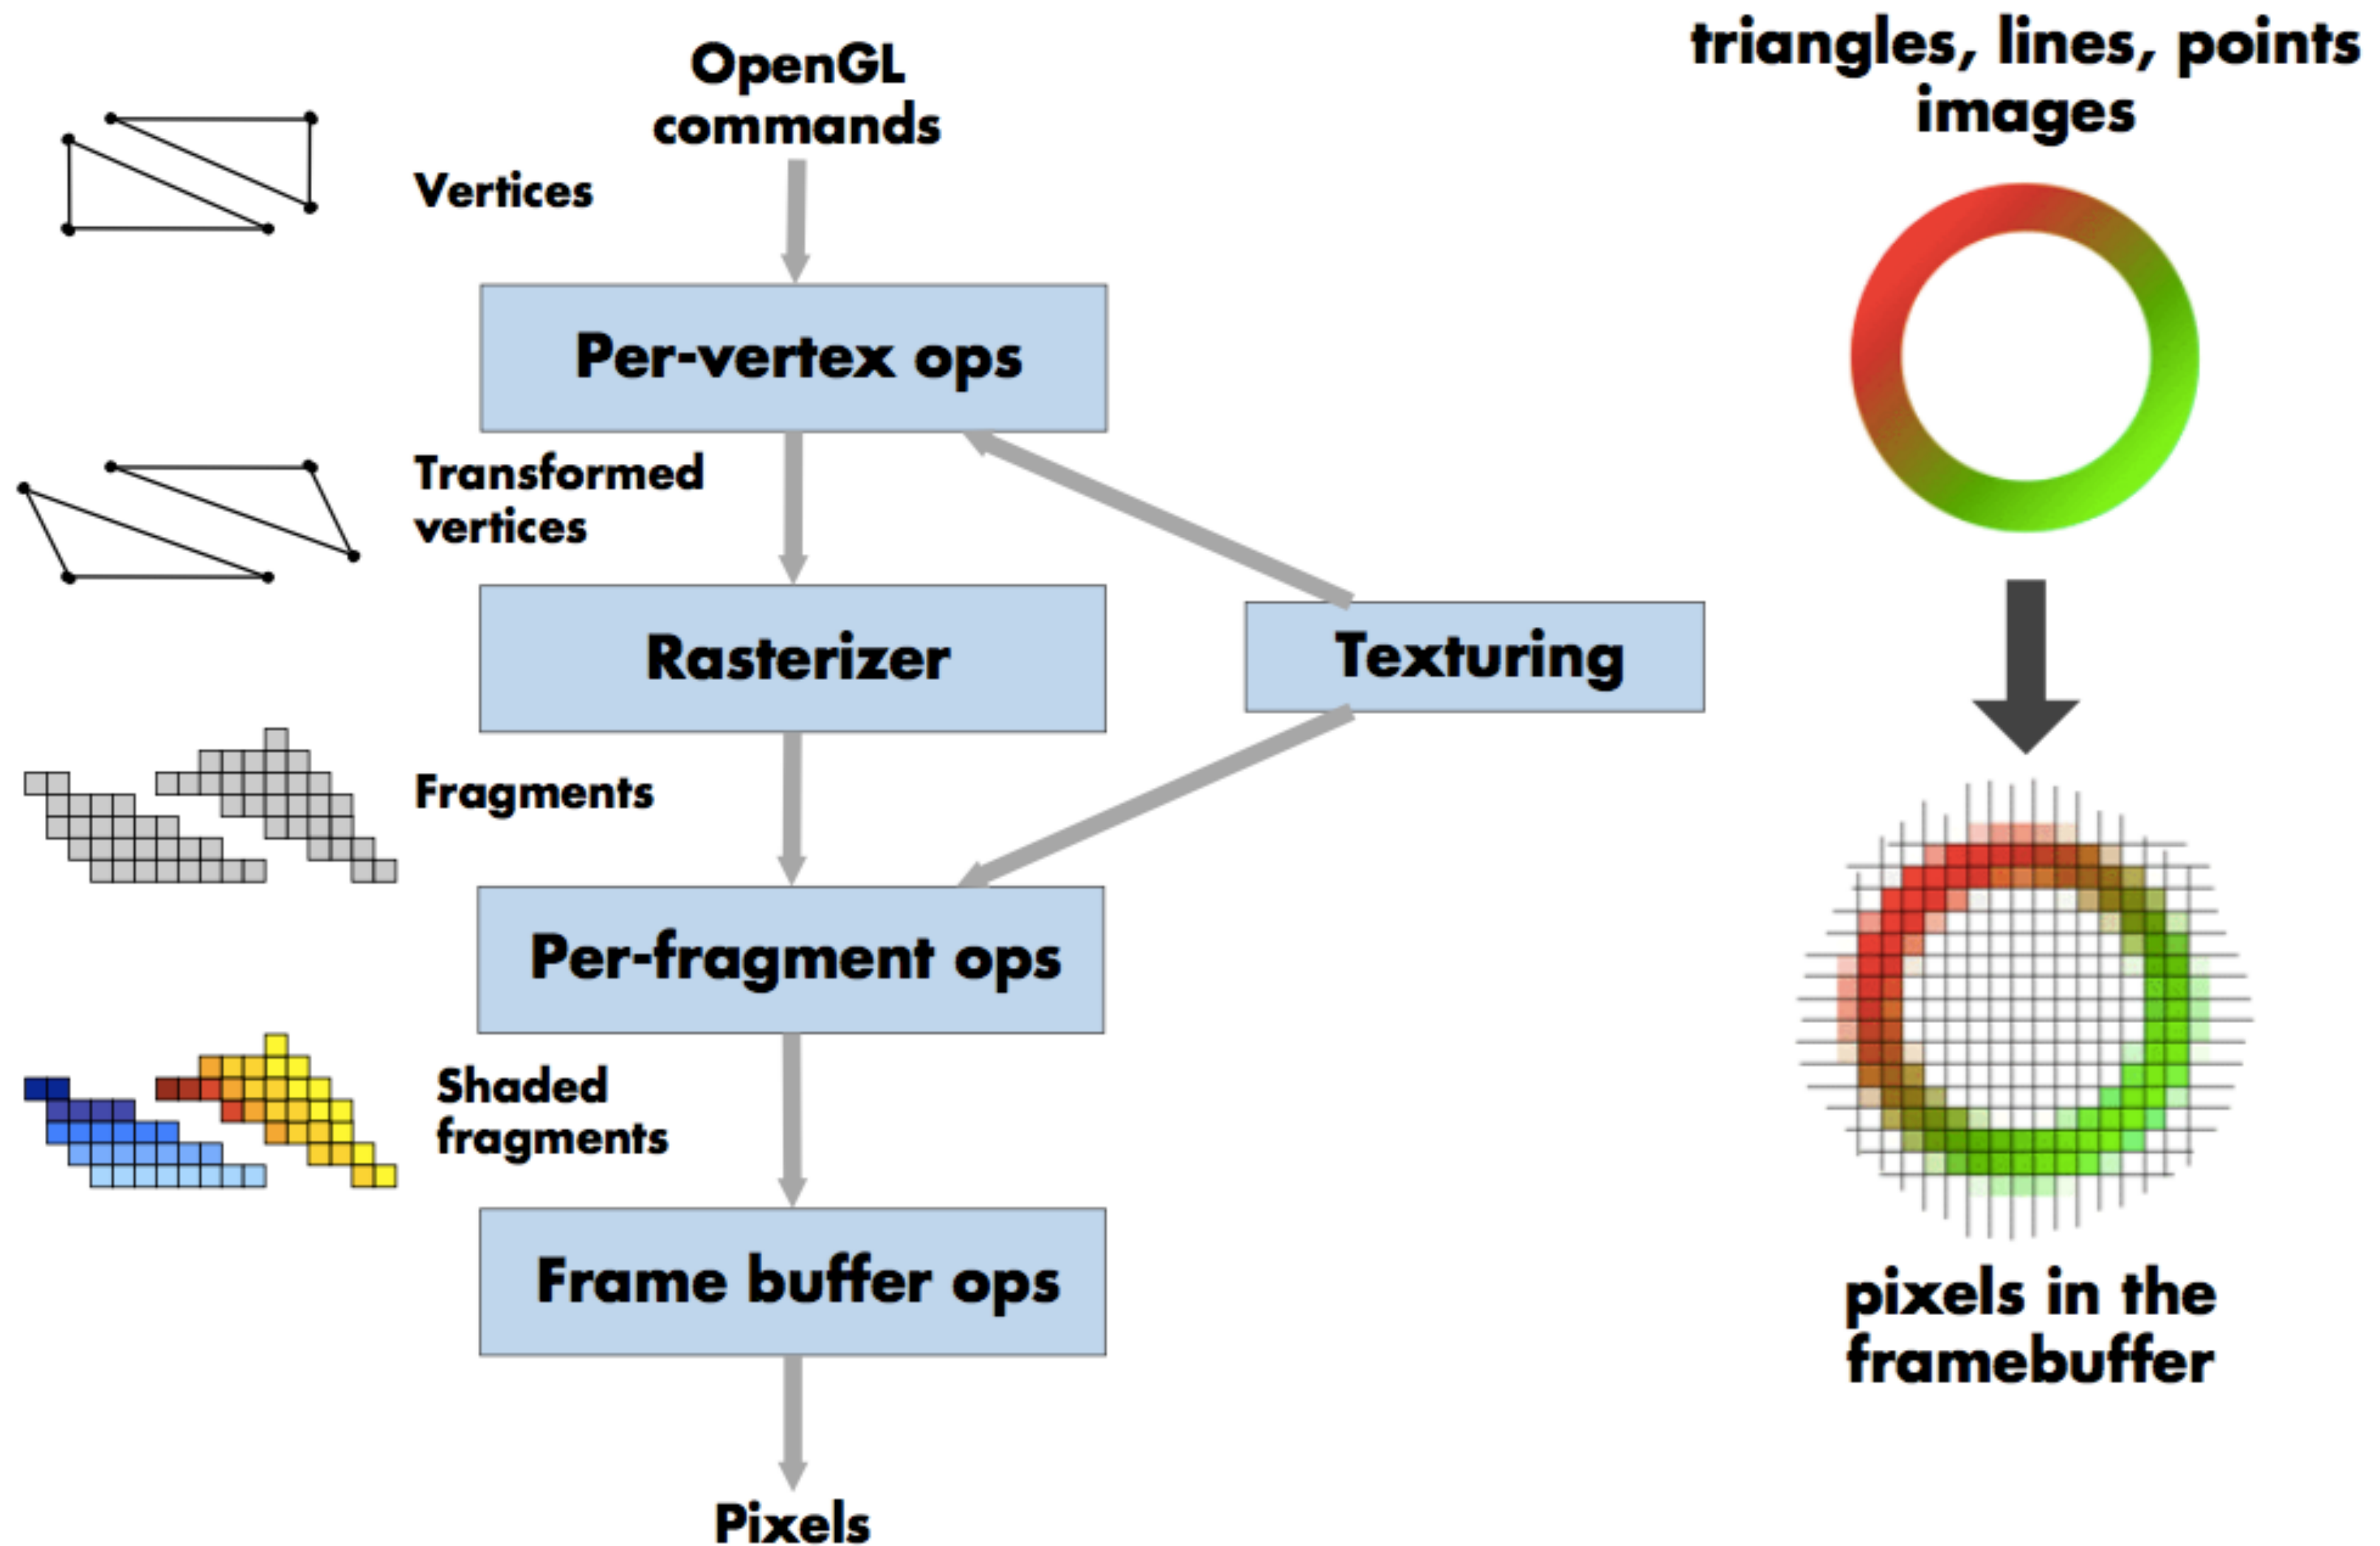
OpenGL commands

Vertices

Per-vertex ops

Transformed vertices

Rasterizer

Texturing

Fragments

Per-fragment ops

Shaded fragments

Frame buffer ops

Pixels

triangles, lines, points images

pixels in the framebuffer